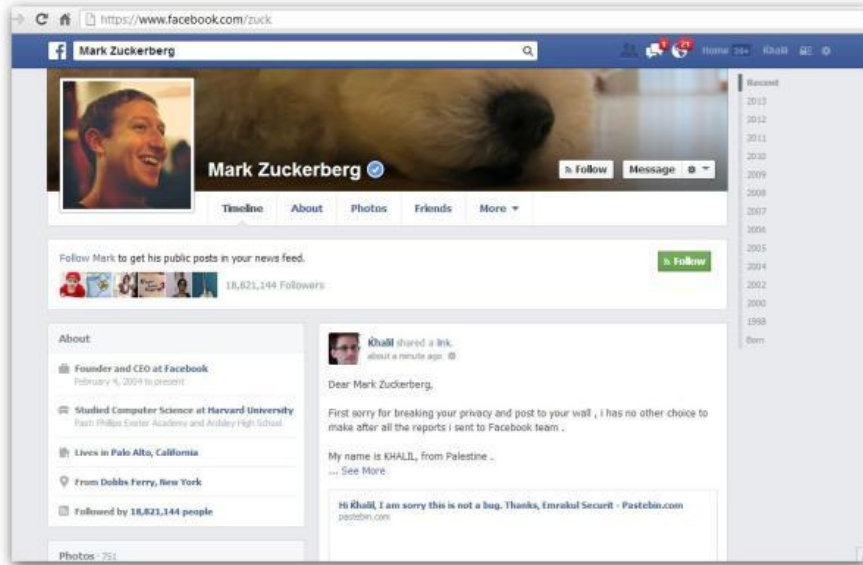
https://www.facebook.com/zuck

Mark Zuckerberg

Home 20+ Khalil

Mark Zuckerberg

Follow Message

Timeline About Photos Friends More

Recent
2013
2012
2011
2010
2009
2008
2007
2006
2005
2004
2002
2000
1998
Born

Follow Mark to get his public posts in your news feed.

18,821,144 Followers

Follow

About

Founder and CEO at Facebook
February 4, 2004 to present

Studied Computer Science at Harvard University
Past: Phillips Exeter Academy and Ardsley High School

Lives in Palo Alto, California

From Dobbs Ferry, New York

Followed by 18,821,144 people

Photos · 751

Khalil shared a link.
about a minute ago

Dear Mark Zuckerberg,

First sorry for breaking your privacy and post to your wall , i has no other choice to make after all the reports i sent to Facebook team .

My name is KHALIL, from Palestine .
... See More

Hi Khalil, I am sorry this is not a bug. Thanks, Emrakul Securit - Pastebin.com
pastebin.com